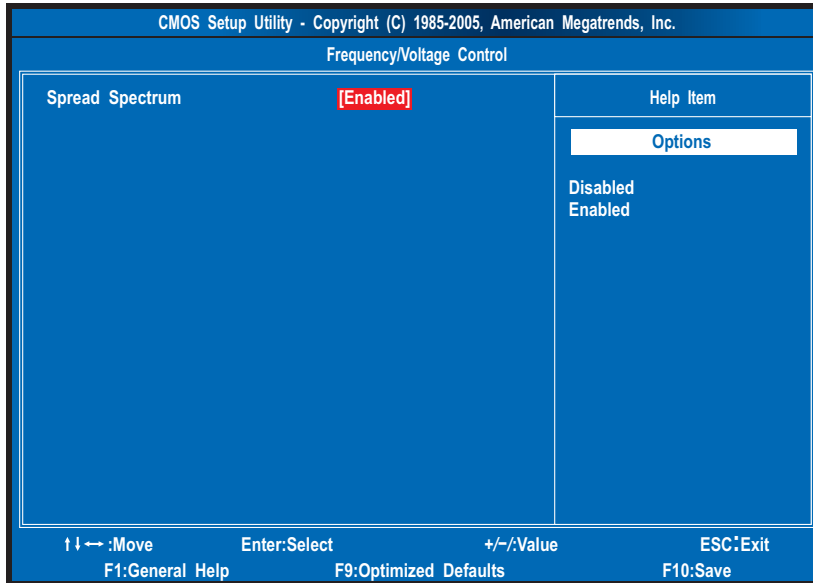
CMOS Setup Utility - Copyright (C) 1985-2005, American Megatrends, Inc.

Frequency/Voltage Control

Spread Spectrum [Enabled]

Help Item

Options

Disabled
Enabled

↑↓↔:Move Enter:Select +/-/:Value ESC:Exit
F1:General Help F9:Optimized Defaults F10:Save